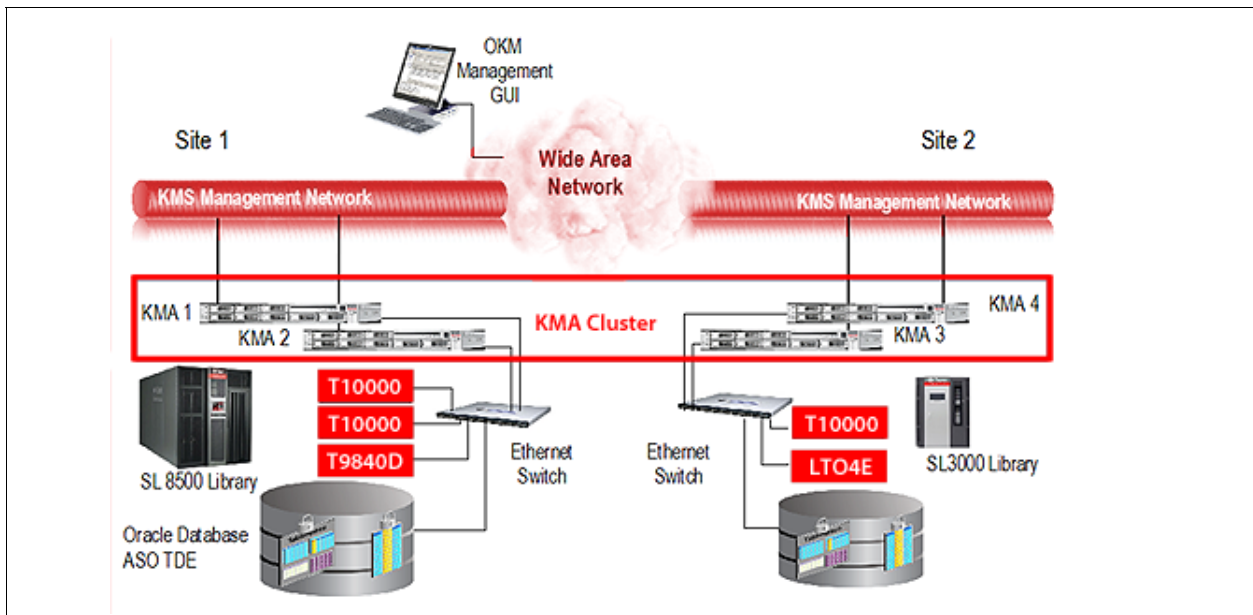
OKM Management GUI

Site 1

Site 2

Wide Area Network

KMS Management Network

KMS Management Network

KMA 1

KMA 2

KMA Cluster

KMA 4

KMA 3

T10000

T10000

T9840D

Ethernet Switch

Ethernet Switch

T10000

LTO4E

SL 8500 Library

SL3000 Library

Oracle Database ASO TDE